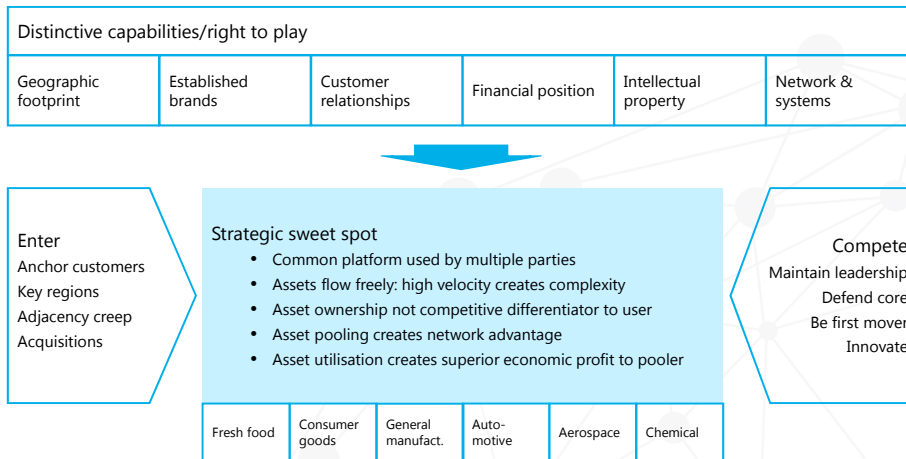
Distinctive capabilities/right to play

| Geographic footprint | Established brands | Customer relationships | Financial position | Intellectual property | Network & systems |
|---|---|---|---|---|---|

Enter
Anchor customers
Key regions
Adjacency creep
Acquisitions

Strategic sweet spot
- Common platform used by multiple parties
- Assets flow freely: high velocity creates complexity
- Asset ownership not competitive differentiator to user
- Asset pooling creates network advantage
- Asset utilisation creates superior economic profit to pooler

Compete
Maintain leadership
Defend core
Be first mover
Innovate

| Fresh food | Consumer goods | General manufact. | Automotive | Aerospace | Chemical |
|---|---|---|---|---|---|